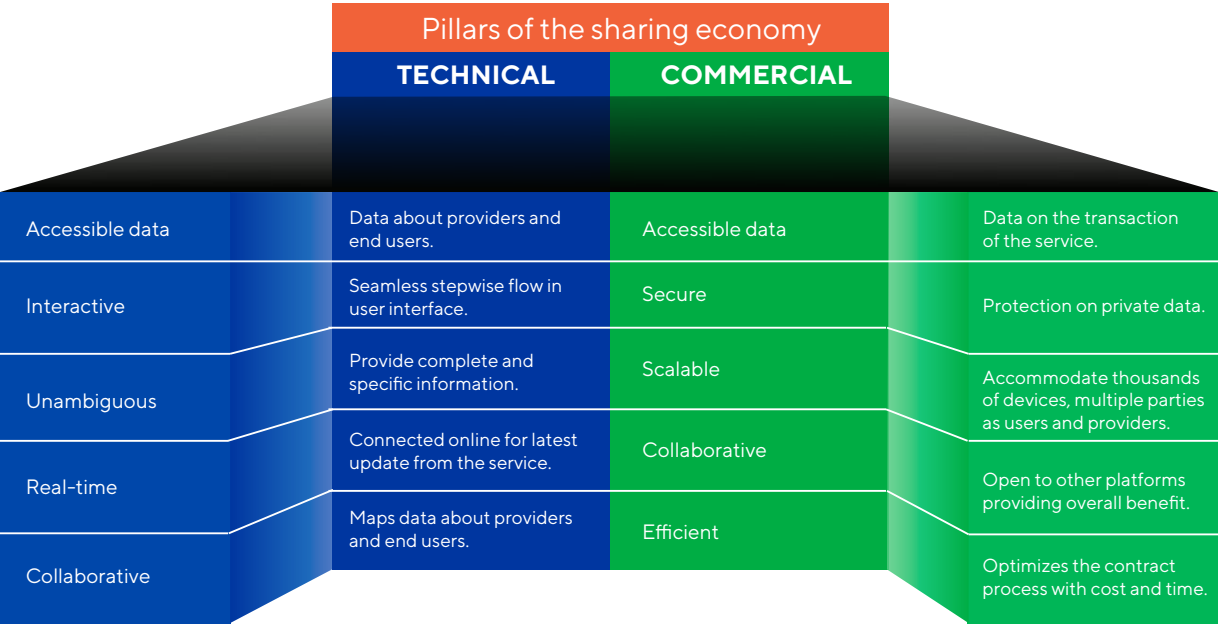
Pillars of the sharing economy

TECHNICAL

COMMERCIAL

Accessible data

Interactive

Unambiguous

Real-time

Collaborative

Data about providers and end users.

Seamless stepwise flow in user interface.

Provide complete and specific information.

Connected online for latest update from the service.

Maps data about providers and end users.

Accessible data

Secure

Scalable

Collaborative

Efficient

Data on the transaction of the service.

Protection on private data.

Accommodate thousands of devices, multiple parties as users and providers.

Open to other platforms providing overall benefit.

Optimizes the contract process with cost and time.